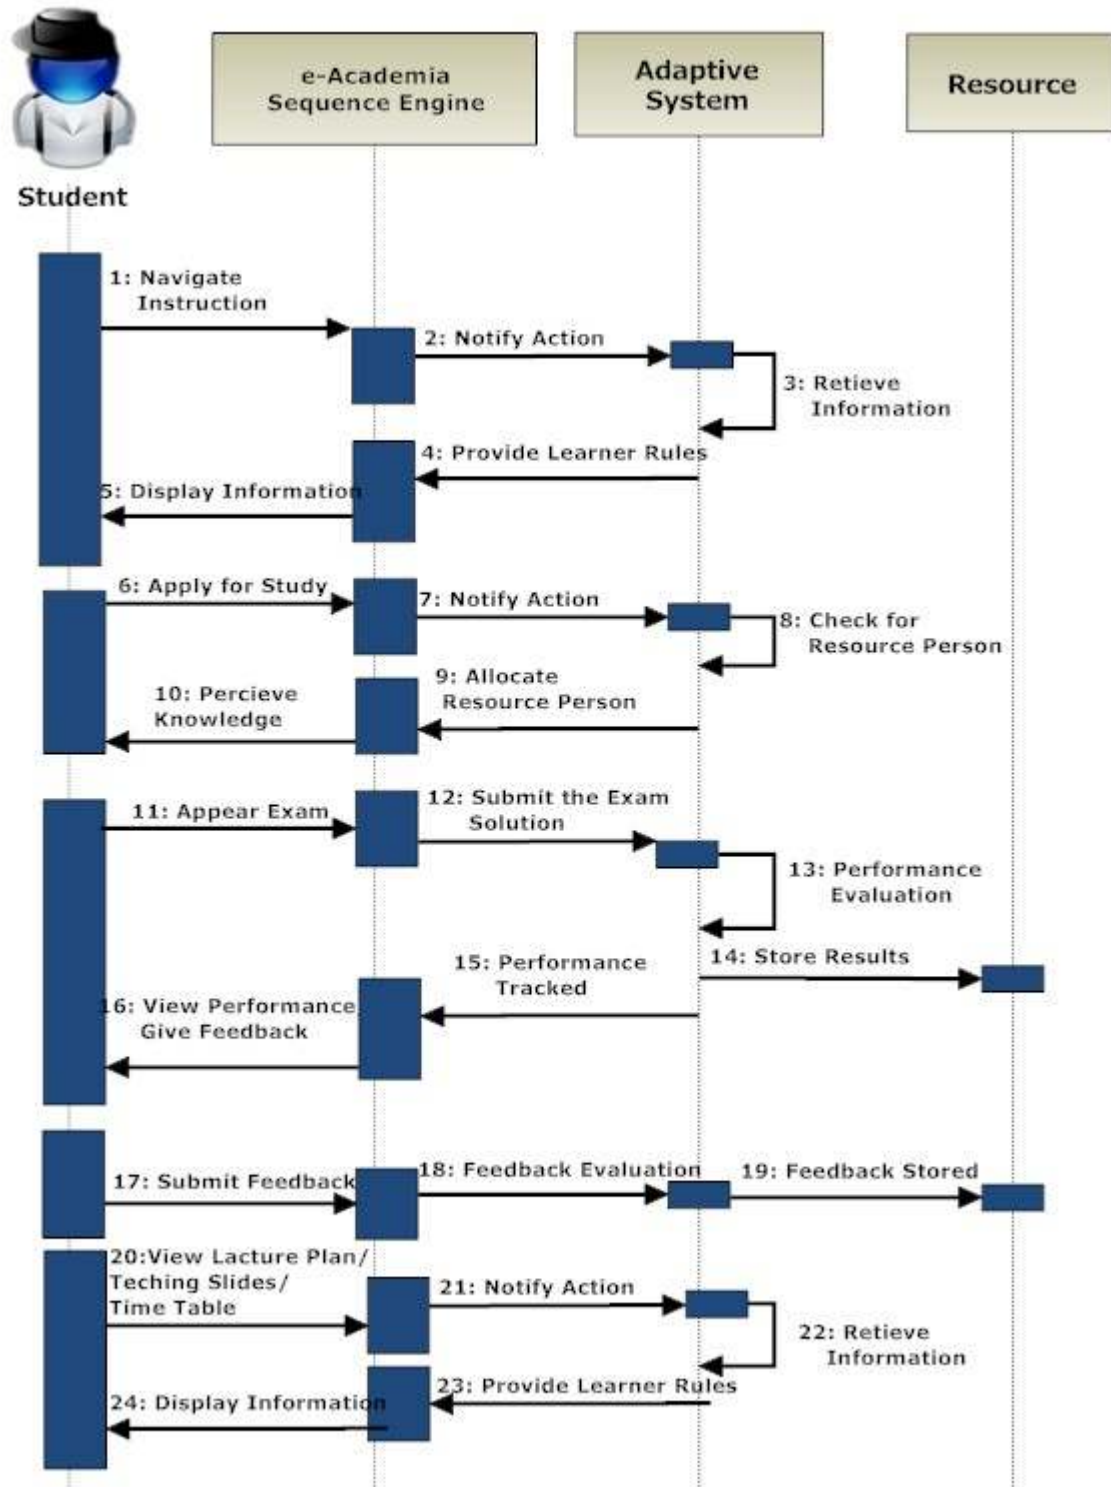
Student

e-Academia Sequence Engine

Adaptive System

Resource

1: Navigate Instruction

2: Notify Action

3: Retieve Information

4: Provide Learner Rules

5: Display Information

6: Apply for Study

7: Notify Action

8: Check for Resource Person

9: Allocate Resource Person

10: Percieve Knowledge

11: Appear Exam

12: Submit the Exam Solution

13: Performance Evaluation

14: Store Results

15: Performance Tracked

16: View Performance Give Feedback

17: Submit Feedback

18: Feedback Evaluation

19: Feedback Stored

20:View Lacture Plan/ Teching Slides/ Time Table

21: Notify Action

22: Retieve Information

23: Provide Learner Rules

24: Display Information